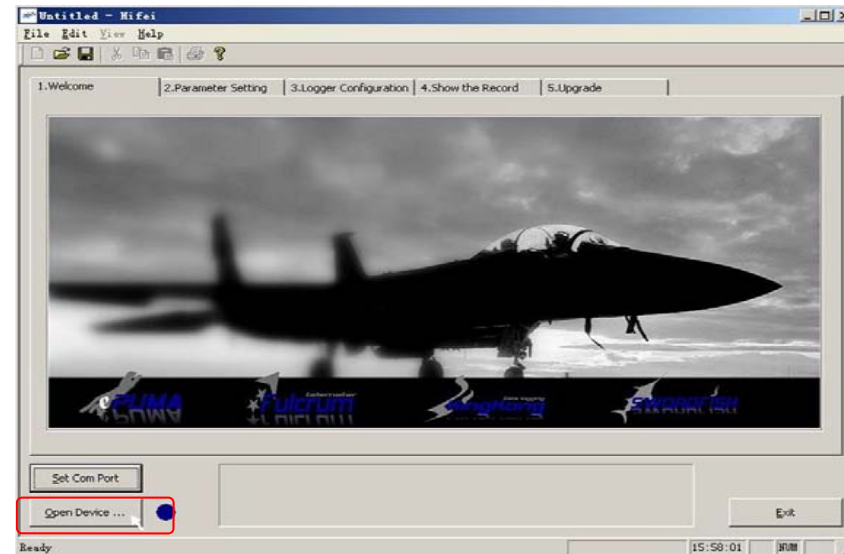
Untitled - Hifei

File Edit View Help

1.Welcome | 2.Parameter Setting | 3.Logger Configuration | 4.Show the Record | 5.Upgrade

PUMA

Fulcrum

KingKong

SWORDFISH

Set Com Port

Open Device ...

Exit

Ready

15:58:01

NUM